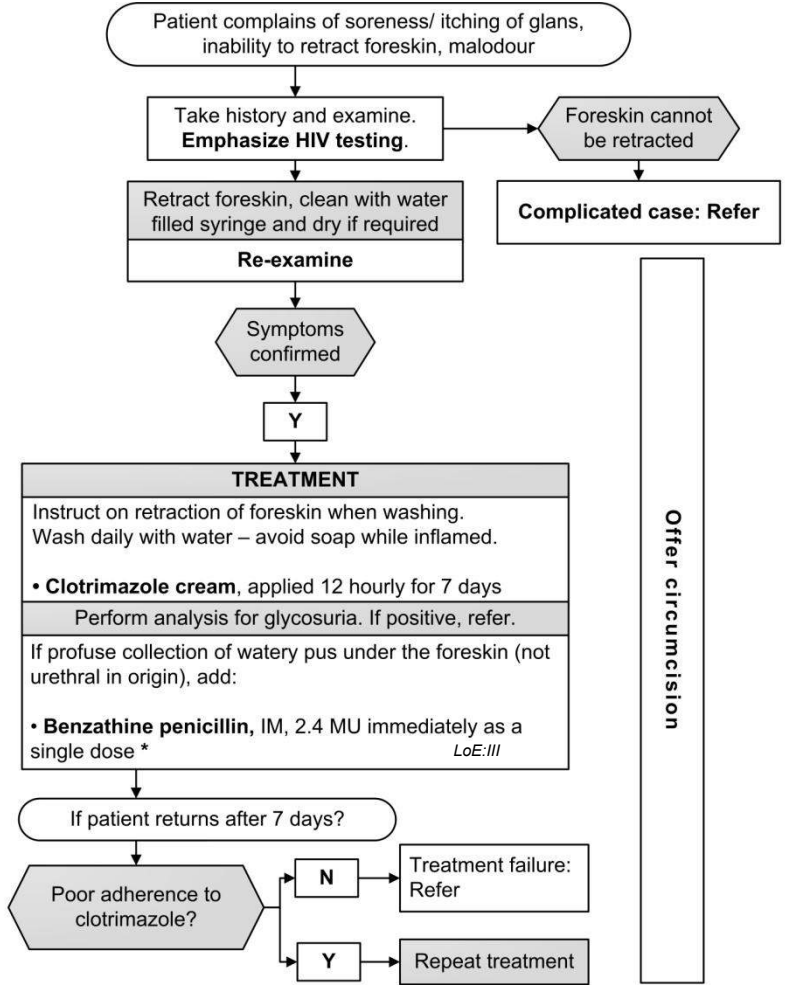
Patient complains of soreness/ itching of glans, inability to retract foreskin, malodour

Take history and examine. **Emphasize HIV testing**.

Foreskin cannot be retracted

**Complicated case: Refer**

Retract foreskin, clean with water filled syringe and dry if required

**Re-examine**

Symptoms confirmed

Y

**TREATMENT**

Instruct on retraction of foreskin when washing.
Wash daily with water – avoid soap while inflamed.

• **Clotrimazole cream**, applied 12 hourly for 7 days

Perform analysis for glycosuria. If positive, refer.

If profuse collection of watery pus under the foreskin (not urethral in origin), add:

• **Benzathine penicillin,** IM, 2.4 MU immediately as a single dose *

LoE:III

If patient returns after 7 days?

Poor adherence to clotrimazole?

N

Treatment failure: Refer

Y

Repeat treatment

**Offer circumcision**